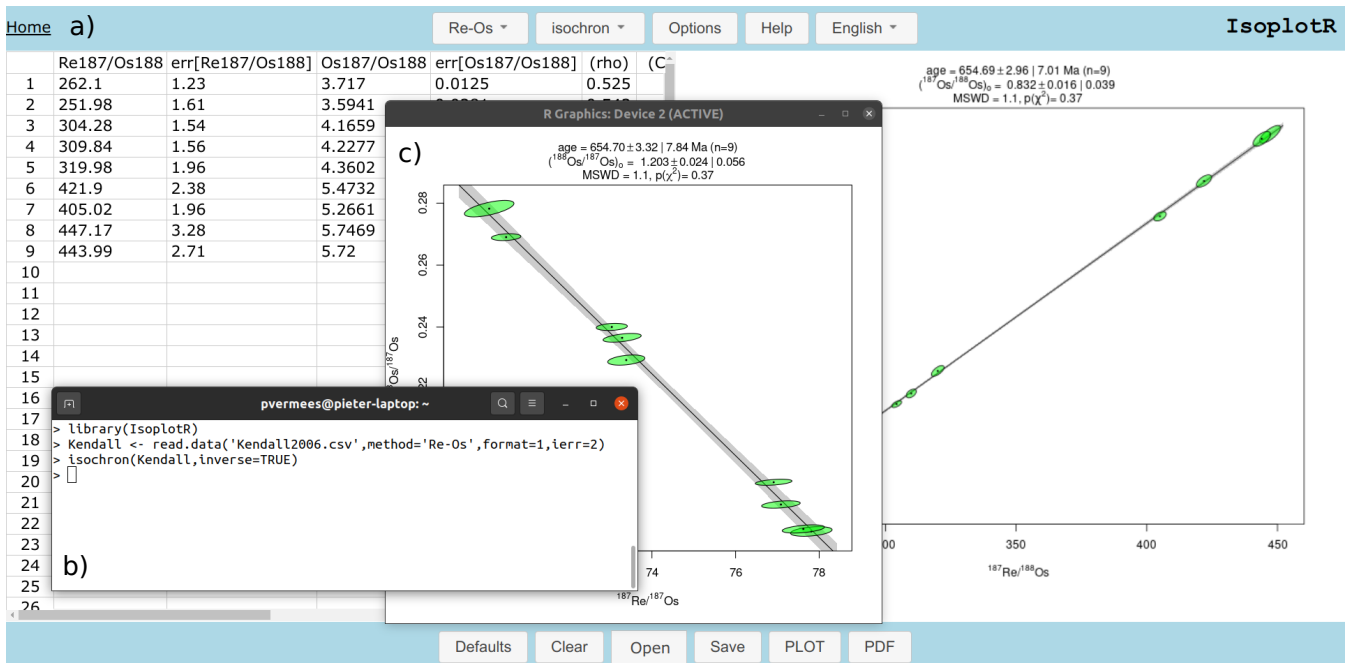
Home a) Re-Os isochron Options Help English IsoplotR

| | Re187/Os188 | err[Re187/Os188] | Os187/Os188 | err[Os187/Os188] | (rho) | (C |
|---|---|---|---|---|---|---|
| 1 | 262.1 | 1.23 | 3.717 | 0.0125 | 0.525 | |
| 2 | 251.98 | 1.61 | 3.5941 | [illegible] | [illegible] | |
| 3 | 304.28 | 1.54 | 4.1659 | | | |
| 4 | 309.84 | 1.56 | 4.2277 | | | |
| 5 | 319.98 | 1.96 | 4.3602 | | | |
| 6 | 421.9 | 2.38 | 5.4732 | | | |
| 7 | 405.02 | 1.96 | 5.2661 | | | |
| 8 | 447.17 | 3.28 | 5.7469 | | | |
| 9 | 443.99 | 2.71 | 5.72 | | | |
| 10 | | | | | | |
| 11 | | | | | | |
| 12 | | | | | | |
| 13 | | | | | | |
| 14 | | | | | | |
| 15 | | | | | | |
| 16 | | | | | | |
| 17 | | | | | | |
| 18 | | | | | | |
| 19 | | | | | | |
| 20 | | | | | | |
| 21 | | | | | | |
| 22 | | | | | | |
| 23 | | | | | | |
| 24 | | | | | | |
| 25 | | | | | | |
| 26 | | | | | | |

age = 654.69 ± 2.96 | 7.01 Ma (n=9)
$(^{187}Os/^{188}Os)_0$ = 0.832 ± 0.016 | 0.039
MSWD = 1.1, p($\chi^2$) = 0.37

300 350 400 450
$^{187}Re/^{188}Os$

R Graphics: Device 2 (ACTIVE)
c)
age = 654.70 ± 3.32 | 7.84 Ma (n=9)
$(^{188}Os/^{187}Os)_0$ = 1.203 ± 0.024 | 0.056
MSWD = 1.1, p($\chi^2$) = 0.37
0.28 0.26 0.24 0.22
$Os/^{187}Os$
74 76 78
$^{187}Re/^{187}Os$

pvermees@pieter-laptop: ~
> library(IsoplotR)
> Kendall <- read.data('Kendall2006.csv',method='Re-Os',format=1,ierr=2)
> isochron(Kendall,inverse=TRUE)
>
b)

Defaults Clear Open Save PLOT PDF